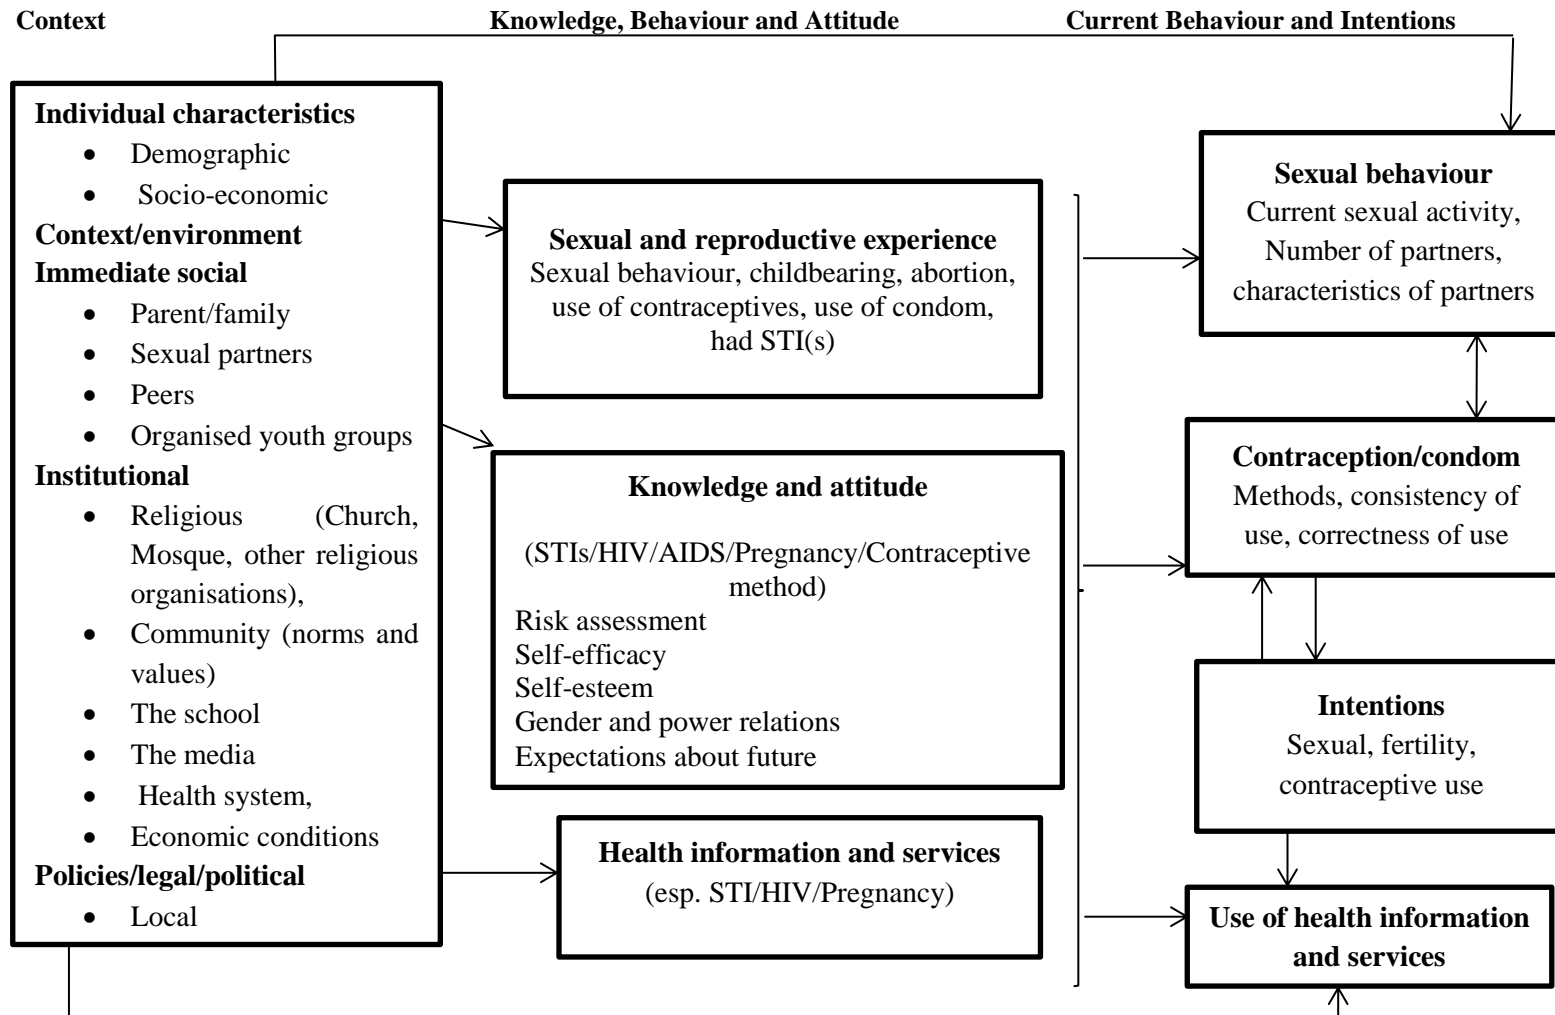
Context

Knowledge, Behaviour and Attitude

Current Behaviour and Intentions

**Individual characteristics**
- Demographic
- Socio-economic

**Context/environment**
**Immediate social**
- Parent/family
- Sexual partners
- Peers
- Organised youth groups

**Institutional**
- Religious (Church, Mosque, other religious organisations),
- Community (norms and values)
- The school
- The media
- Health system,
- Economic conditions

**Policies/legal/political**
- Local

**Sexual and reproductive experience**
Sexual behaviour, childbearing, abortion, use of contraceptives, use of condom, had STI(s)

**Knowledge and attitude**
(STIs/HIV/AIDS/Pregnancy/Contraceptive method)
Risk assessment
Self-efficacy
Self-esteem
Gender and power relations
Expectations about future

**Health information and services**
(esp. STI/HIV/Pregnancy)

**Sexual behaviour**
Current sexual activity, Number of partners, characteristics of partners

**Contraception/condom**
Methods, consistency of use, correctness of use

**Intentions**
Sexual, fertility, contraceptive use

**Use of health information and services**